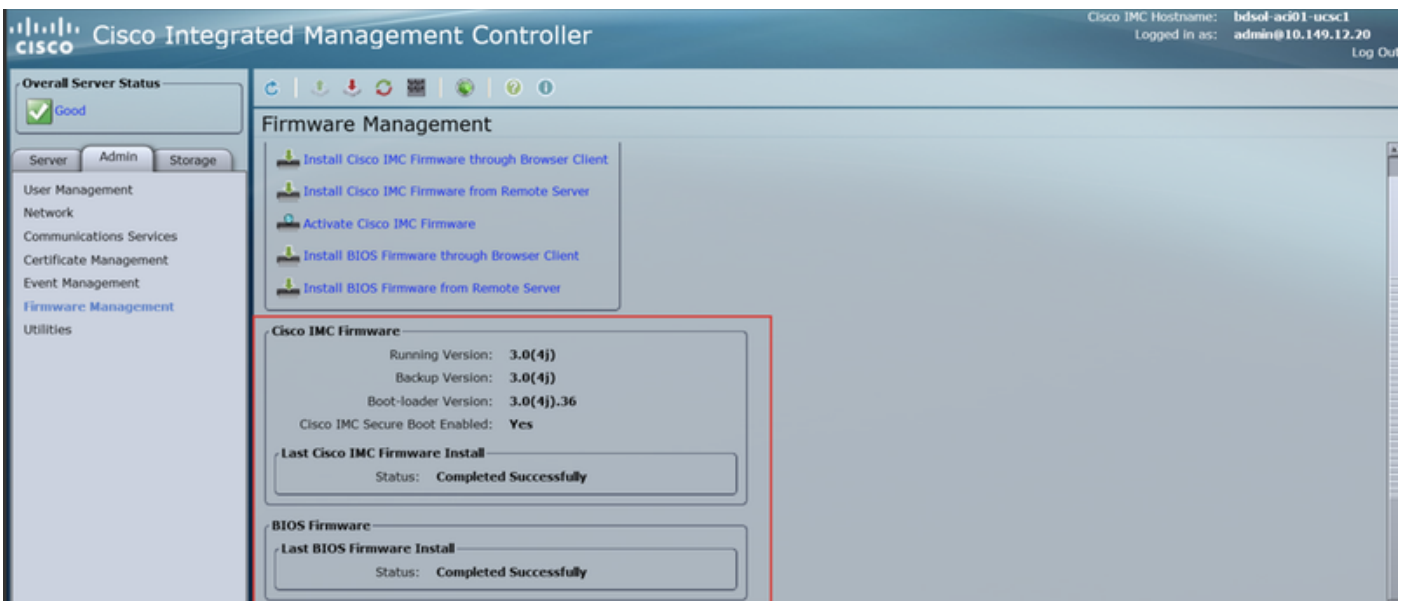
cisco Cisco Integrated Management Controller

Cisco IMC Hostname: bdsol-aci01-ucsc1
Logged in as: admin@10.149.12.20
Log Out

Overall Server Status
Good

Server Admin Storage

User Management
Network
Communications Services
Certificate Management
Event Management
Firmware Management
Utilities

Firmware Management

Install Cisco IMC Firmware through Browser Client
Install Cisco IMC Firmware from Remote Server
Activate Cisco IMC Firmware
Install BIOS Firmware through Browser Client
Install BIOS Firmware from Remote Server

Cisco IMC Firmware
Running Version: 3.0(4j)
Backup Version: 3.0(4j)
Boot-loader Version: 3.0(4j).36
Cisco IMC Secure Boot Enabled: Yes

Last Cisco IMC Firmware Install
Status: Completed Successfully

BIOS Firmware
Last BIOS Firmware Install
Status: Completed Successfully